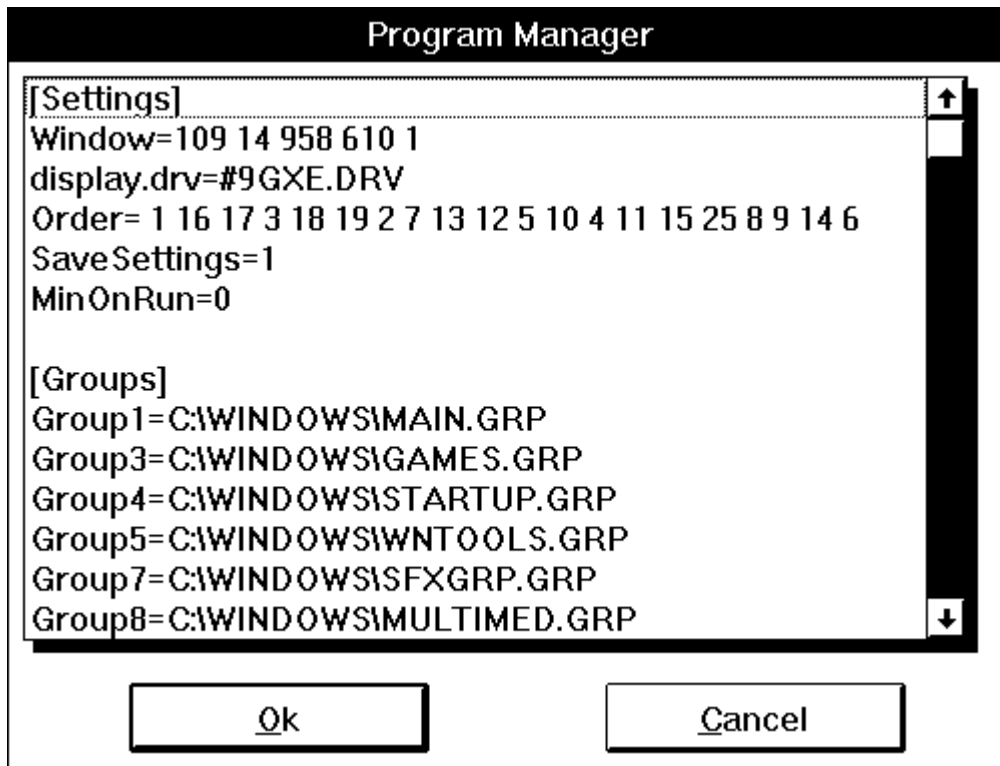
Program Manager

[Settings]
Window=109 14 958 610 1
display.drv=#9GXE.DRV
Order= 1 16 17 3 18 19 2 7 13 12 5 10 4 11 15 25 8 9 14 6
SaveSettings=1
MinOnRun=0

[Groups]
Group1=C:\WINDOWS\MAIN.GRP
Group3=C:\WINDOWS\GAMES.GRP
Group4=C:\WINDOWS\STARTUP.GRP
Group5=C:\WINDOWS\WNTOOLS.GRP
Group7=C:\WINDOWS\SFXGRP.GRP
Group8=C:\WINDOWS\MULTIMED.GRP

Ok

Cancel